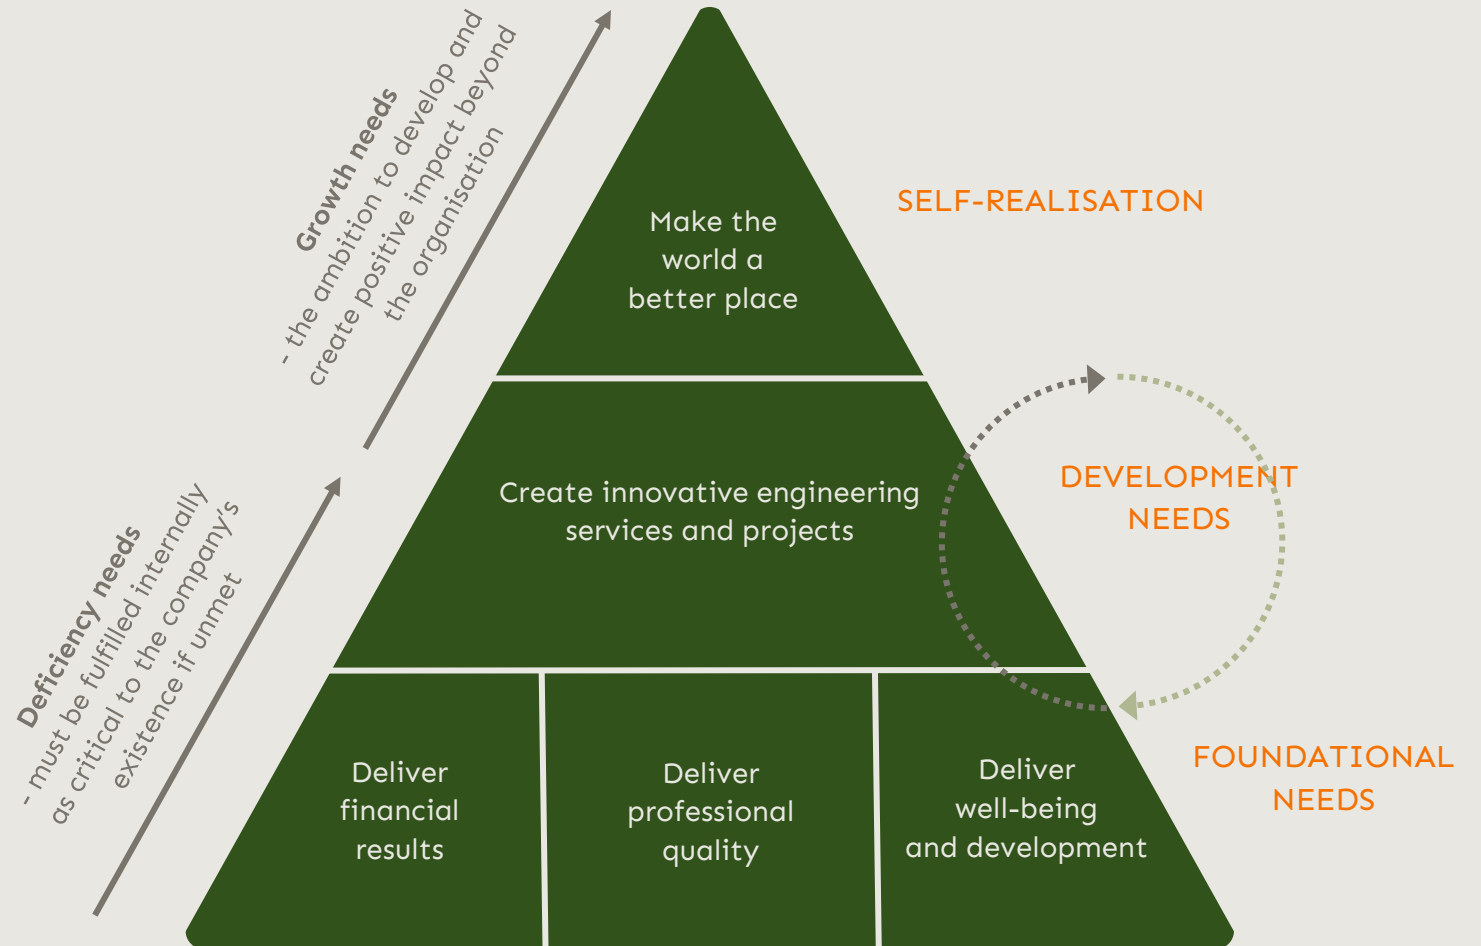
Growth needs
- the ambition to develop and create positive impact beyond the organisation

Deficiency needs
- must be fulfilled internally as critical to the company's existence if unmet

Make the world a better place

SELF-REALISATION

Create innovative engineering services and projects

DEVELOPMENT NEEDS

Deliver financial results

Deliver professional quality

Deliver well-being and development

FOUNDATIONAL NEEDS